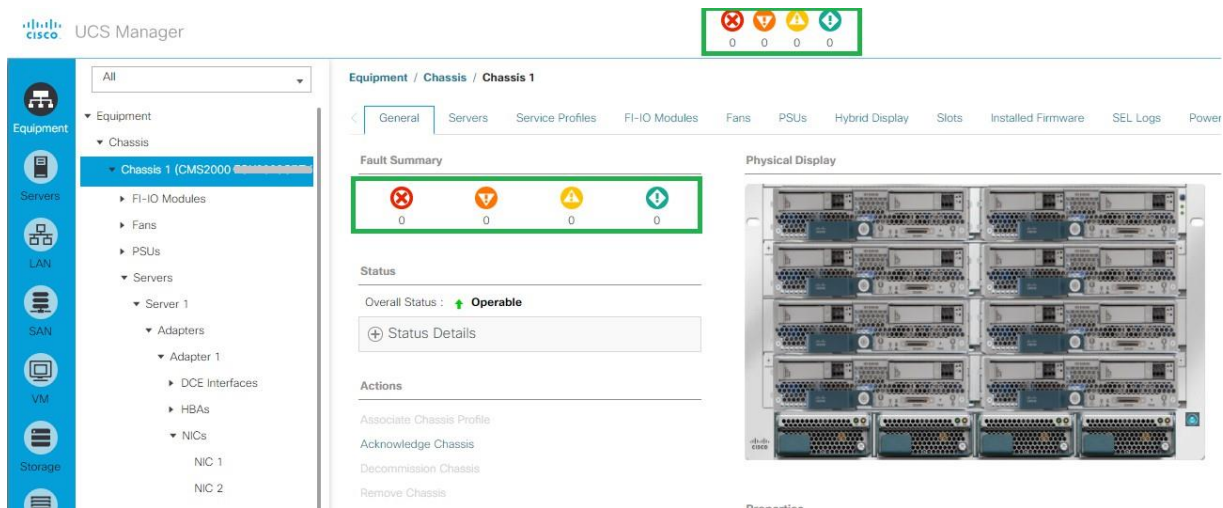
cisco UCS Manager

0 0 0 0

Equipment
Servers
LAN
SAN
VM
Storage

All

▾ Equipment
▾ Chassis
▾ Chassis 1 (CMS2000 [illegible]
▸ FI-IO Modules
▸ Fans
▸ PSUs
▾ Servers
▾ Server 1
▾ Adapters
▾ Adapter 1
▸ DCE Interfaces
▸ HBAs
▾ NICs
NIC 1
NIC 2

Equipment / Chassis / Chassis 1

General | Servers | Service Profiles | FI-IO Modules | Fans | PSUs | Hybrid Display | Slots | Installed Firmware | SEL Logs | Power

Fault Summary

0 0 0 0

Status

Overall Status : Operable

Status Details

Actions

Associate Chassis Profile
Acknowledge Chassis
Decommission Chassis
Remove Chassis

Physical Display

cisco

Properties